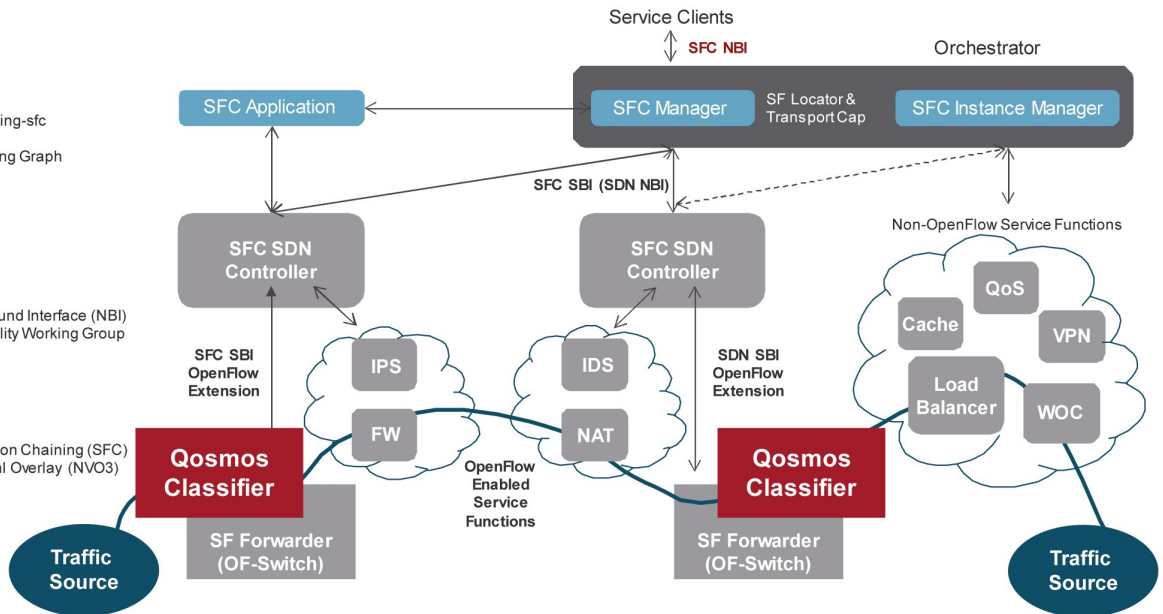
ing-sfc

ng Graph

und Interface (NBI)
lity Working Group

on Chaining (SFC)
l Overlay (NVO3)

Service Clients

SFC NBI

Orchestrator

SFC Application

SFC Manager

SF Locator & Transport Cap

SFC Instance Manager

SFC SBI (SDN NBI)

Non-OpenFlow Service Functions

SFC SDN Controller

SFC SDN Controller

QoS

Cache

VPN

SFC SBI OpenFlow Extension

IPS

IDS

SDN SBI OpenFlow Extension

Load Balancer

WOC

FW

NAT

Qosmos Classifier

OpenFlow Enabled Service Functions

Qosmos Classifier

SF Forwarder (OF-Switch)

SF Forwarder (OF-Switch)

Traffic Source

Traffic Source